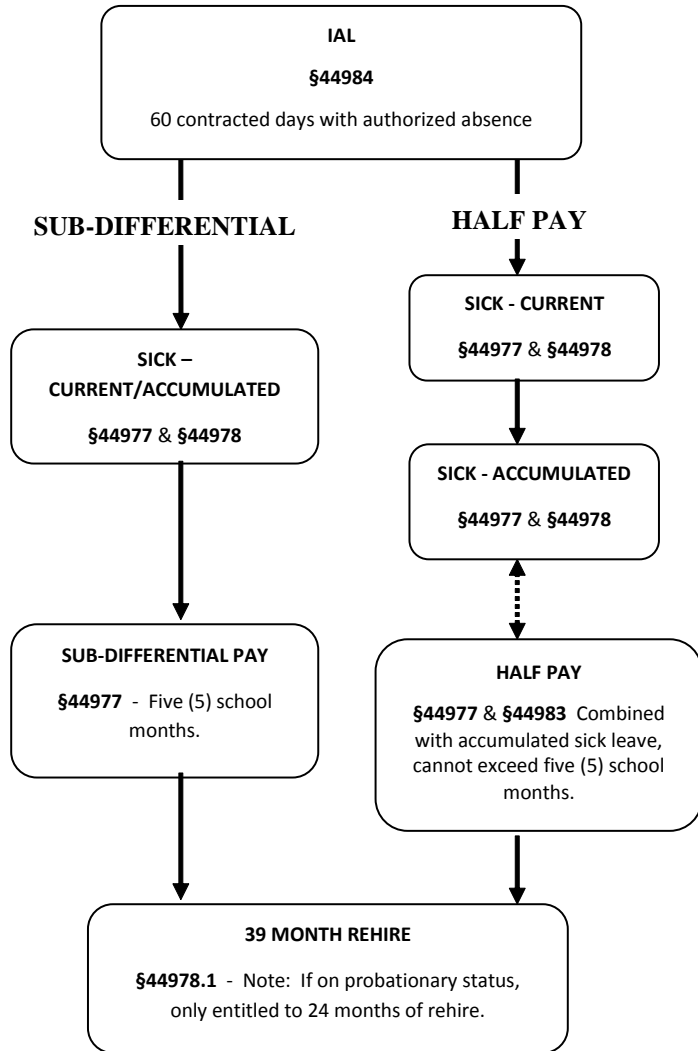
IAL

§44984

60 contracted days with authorized absence

SUB-DIFFERENTIAL

HALF PAY

SICK – CURRENT/ACCUMULATED

§44977 & §44978

SICK - CURRENT

§44977 & §44978

SICK - ACCUMULATED

§44977 & §44978

SUB-DIFFERENTIAL PAY

§44977 - Five (5) school months.

HALF PAY

§44977 & §44983 Combined with accumulated sick leave, cannot exceed five (5) school months.

39 MONTH REHIRE

§44978.1 - Note: If on probationary status, only entitled to 24 months of rehire.